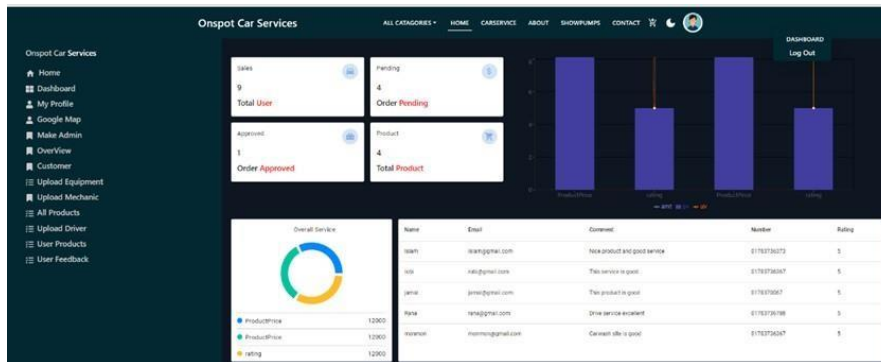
Onspot Car Services

ALL CATAGORIES ▾ HOME CARSERVICE ABOUT SHOWPUMPS CONTACT

DASHBOARD
Log Out

Onspot Car Services

Home
Dashboard
My Profile
Google Map
Make Admin
OverView
Customer
Upload Equipment
Upload Mechanic
All Products
Upload Driver
User Products
User Feedback

Sales
9
Total User

Pending
4
Order Pending

Approved
1
Order Approved

Product
4
Total Product

ProductPrice rating ProductPrice rating

Overall Service

ProductPrice 12000
ProductPrice 12000
rating 12000

| Name | Email | Comment | Number | Rating |
|---|---|---|---|---|
| Islam | islam@gmail.com | Nice product and good service | 01793736373 | 5 |
| sds | sds@gmail.com | This service is good | 01793736367 | 5 |
| jamal | jamal@gmail.com | This product is good | 01793736367 | 5 |
| Rana | rana@gmail.com | Drive service excellent | 01793736788 | 5 |
| monmon | monmon@gmail.com | Carwash site is good | 01793736367 | 5 |